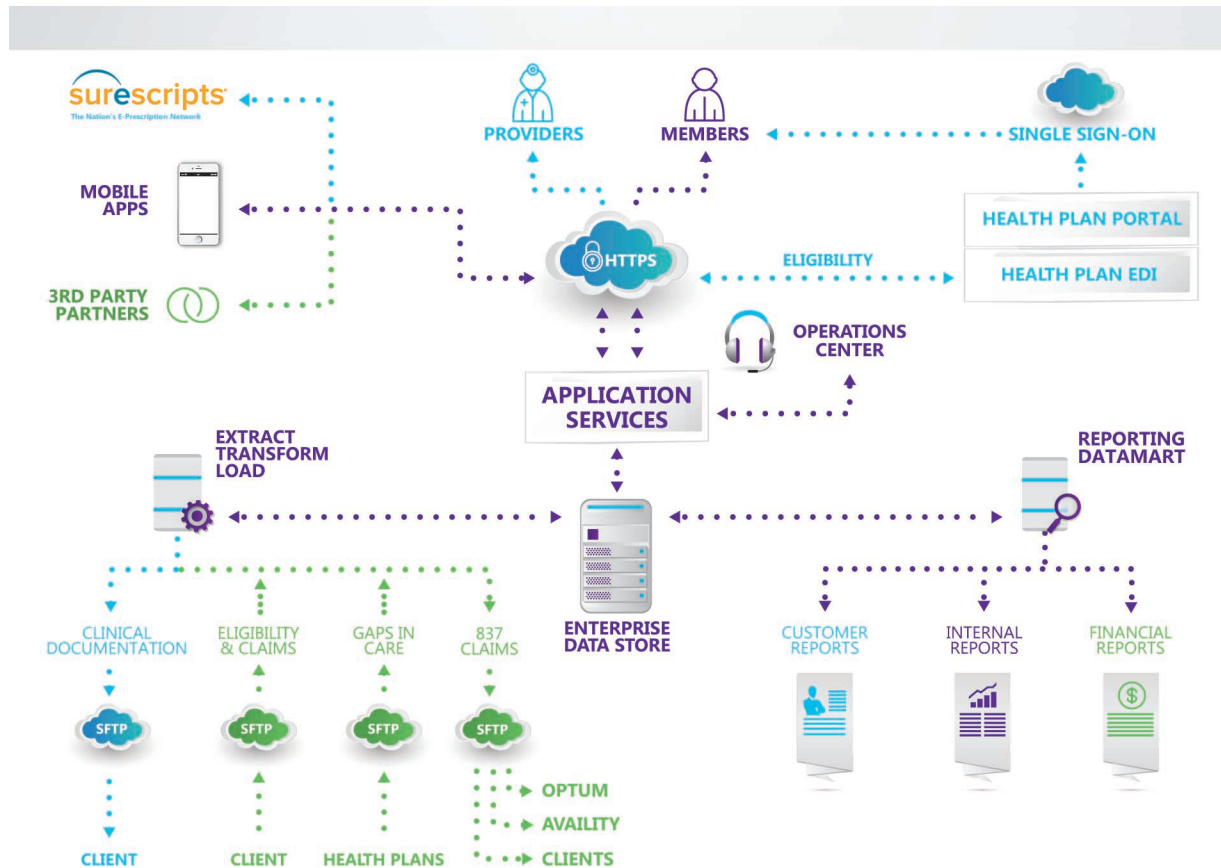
surescripts
The Nation's E-Prescription Network

PROVIDERS

MEMBERS

SINGLE SIGN-ON

MOBILE APPS

HEALTH PLAN PORTAL

HTTPS

ELIGIBILITY

HEALTH PLAN EDI

3RD PARTY PARTNERS

OPERATIONS CENTER

APPLICATION SERVICES

EXTRACT TRANSFORM LOAD

REPORTING DATAMART

ENTERPRISE DATA STORE

CLINICAL DOCUMENTATION

ELIGIBILITY & CLAIMS

GAPS IN CARE

837 CLAIMS

CUSTOMER REPORTS

INTERNAL REPORTS

FINANCIAL REPORTS

SFTP

SFTP

SFTP

SFTP

OPTUM

AVAILITY

CLIENT

CLIENT

HEALTH PLANS

CLIENTS